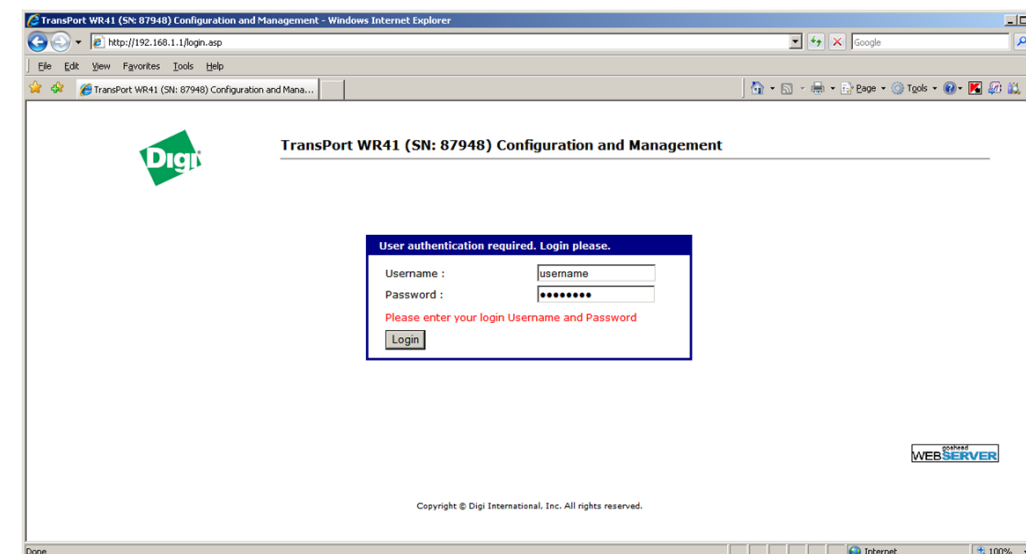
TransPort WR41 (SN: 87948) Configuration and Management - Windows Internet Explorer

http://192.168.1.1/login.asp

Google

File Edit View Favorites Tools Help

TransPort WR41 (SN: 87948) Configuration and Mana...

Page Tools

Digi

TransPort WR41 (SN: 87948) Configuration and Management

User authentication required. Login please.

Username : username

Password : ••••••••

Please enter your login Username and Password

Login

goahead WEBSERVER

Copyright © Digi International, Inc. All rights reserved.

Done

Internet

100%